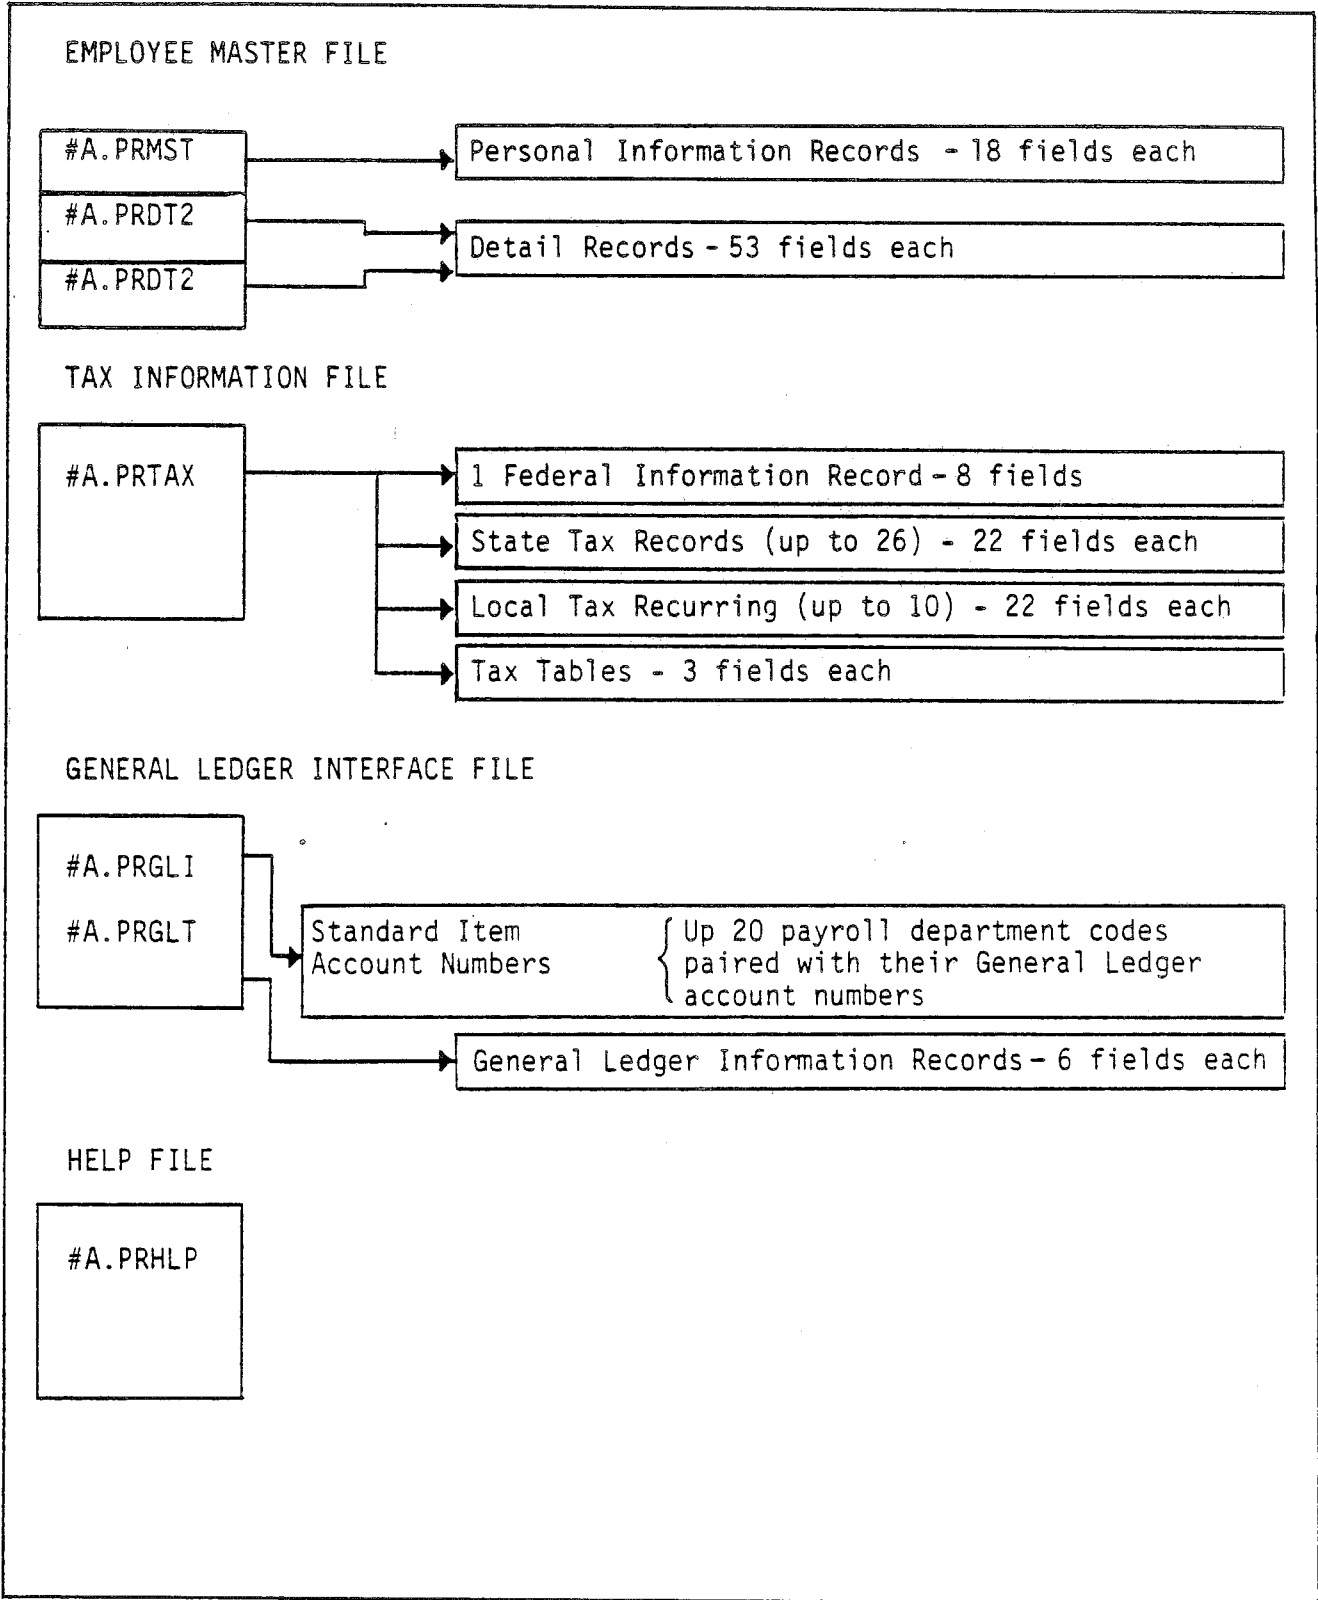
EMPLOYEE MASTER FILE

#A.PRMST

#A.PRDT2

#A.PRDT2

Personal Information Records - 18 fields each

Detail Records - 53 fields each

TAX INFORMATION FILE

#A.PRTAX

1 Federal Information Record - 8 fields

State Tax Records (up to 26) - 22 fields each

Local Tax Recurring (up to 10) - 22 fields each

Tax Tables - 3 fields each

GENERAL LEDGER INTERFACE FILE

#A.PRGLI

#A.PRGLT

Standard Item Account Numbers

Up 20 payroll department codes paired with their General Ledger account numbers

General Ledger Information Records - 6 fields each

HELP FILE

#A.PRHLP